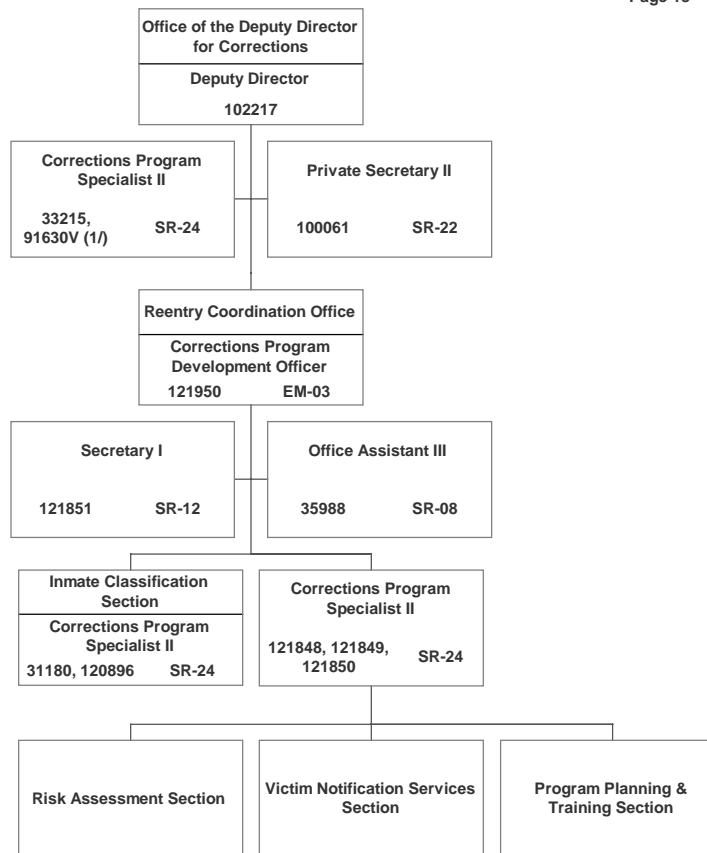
Page 15

Office of the Deputy Director for Corrections

Deputy Director

102217

Corrections Program Specialist II

33215, 91630V (1/) SR-24

Private Secretary II

100061 SR-22

Reentry Coordination Office

Corrections Program Development Officer

121950 EM-03

Secretary I

121851 SR-12

Office Assistant III

35988 SR-08

Inmate Classification Section

Corrections Program Specialist II

31180, 120896 SR-24

Corrections Program Specialist II

121848, 121849, 121850 SR-24

Risk Assessment Section

Victim Notification Services Section

Program Planning & Training Section